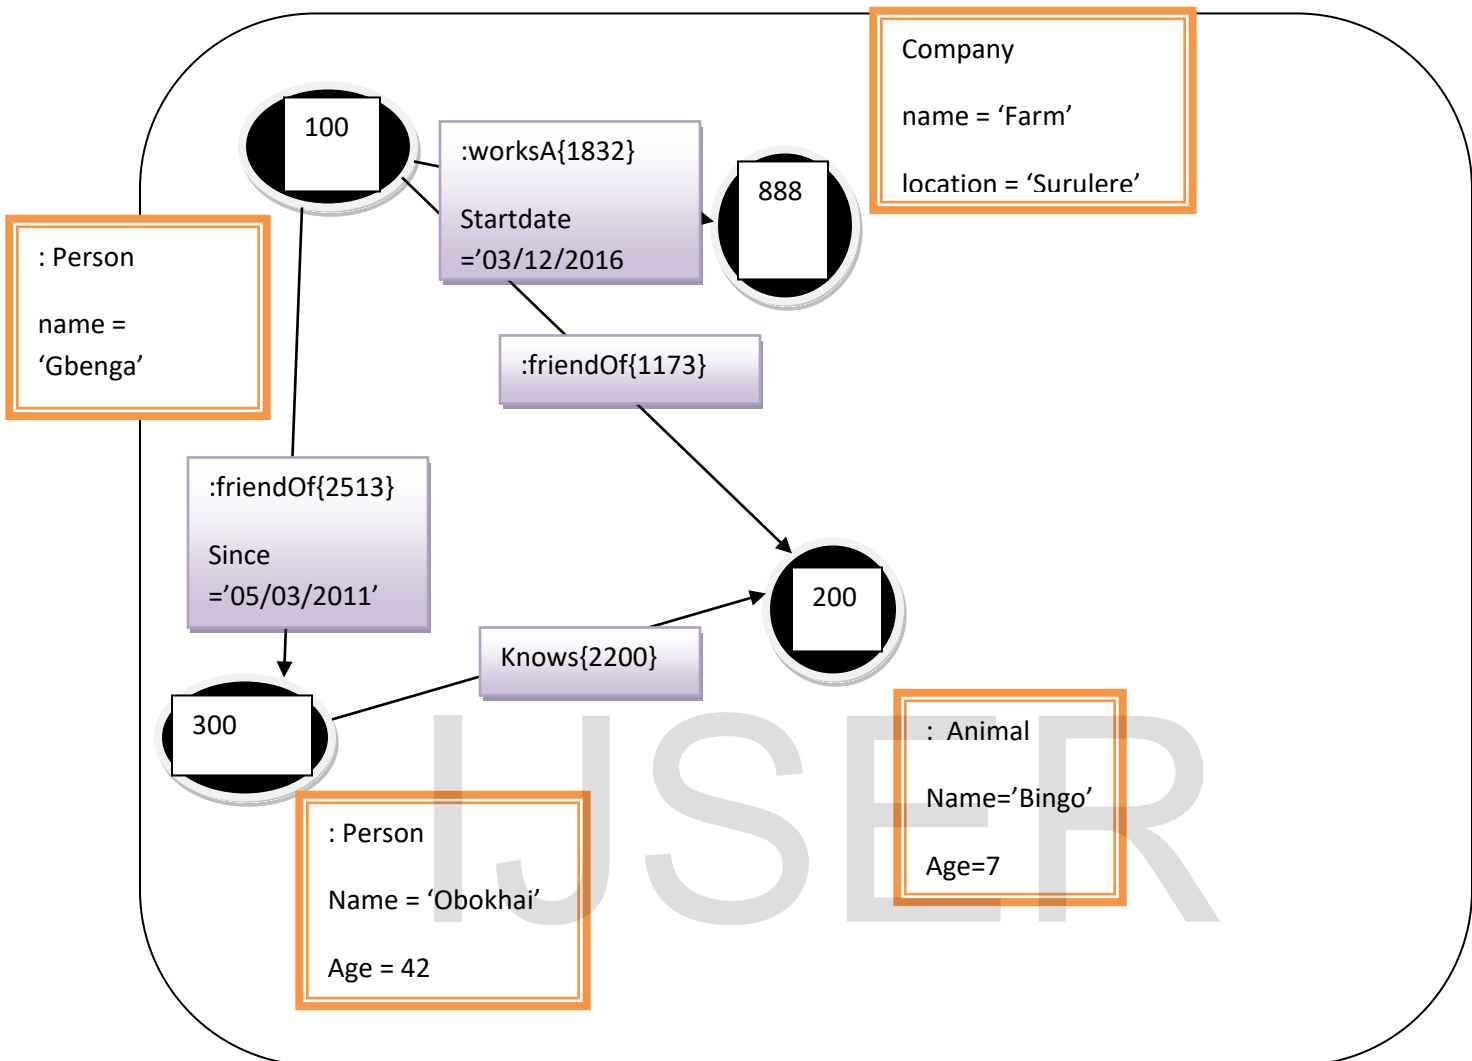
Company

name = ‘Farm’

location = ‘Surulere’

100

:worksA{1832}

Startdate ='03/12/2016

888

: Person

name = ‘Gbenga’

:friendOf{1173}

:friendOf{2513}

Since ='05/03/2011'

200

Knows{2200}

300

: Animal

Name='Bingo'

Age=7

: Person

Name = ‘Obokhai’

Age = 42

IJSER